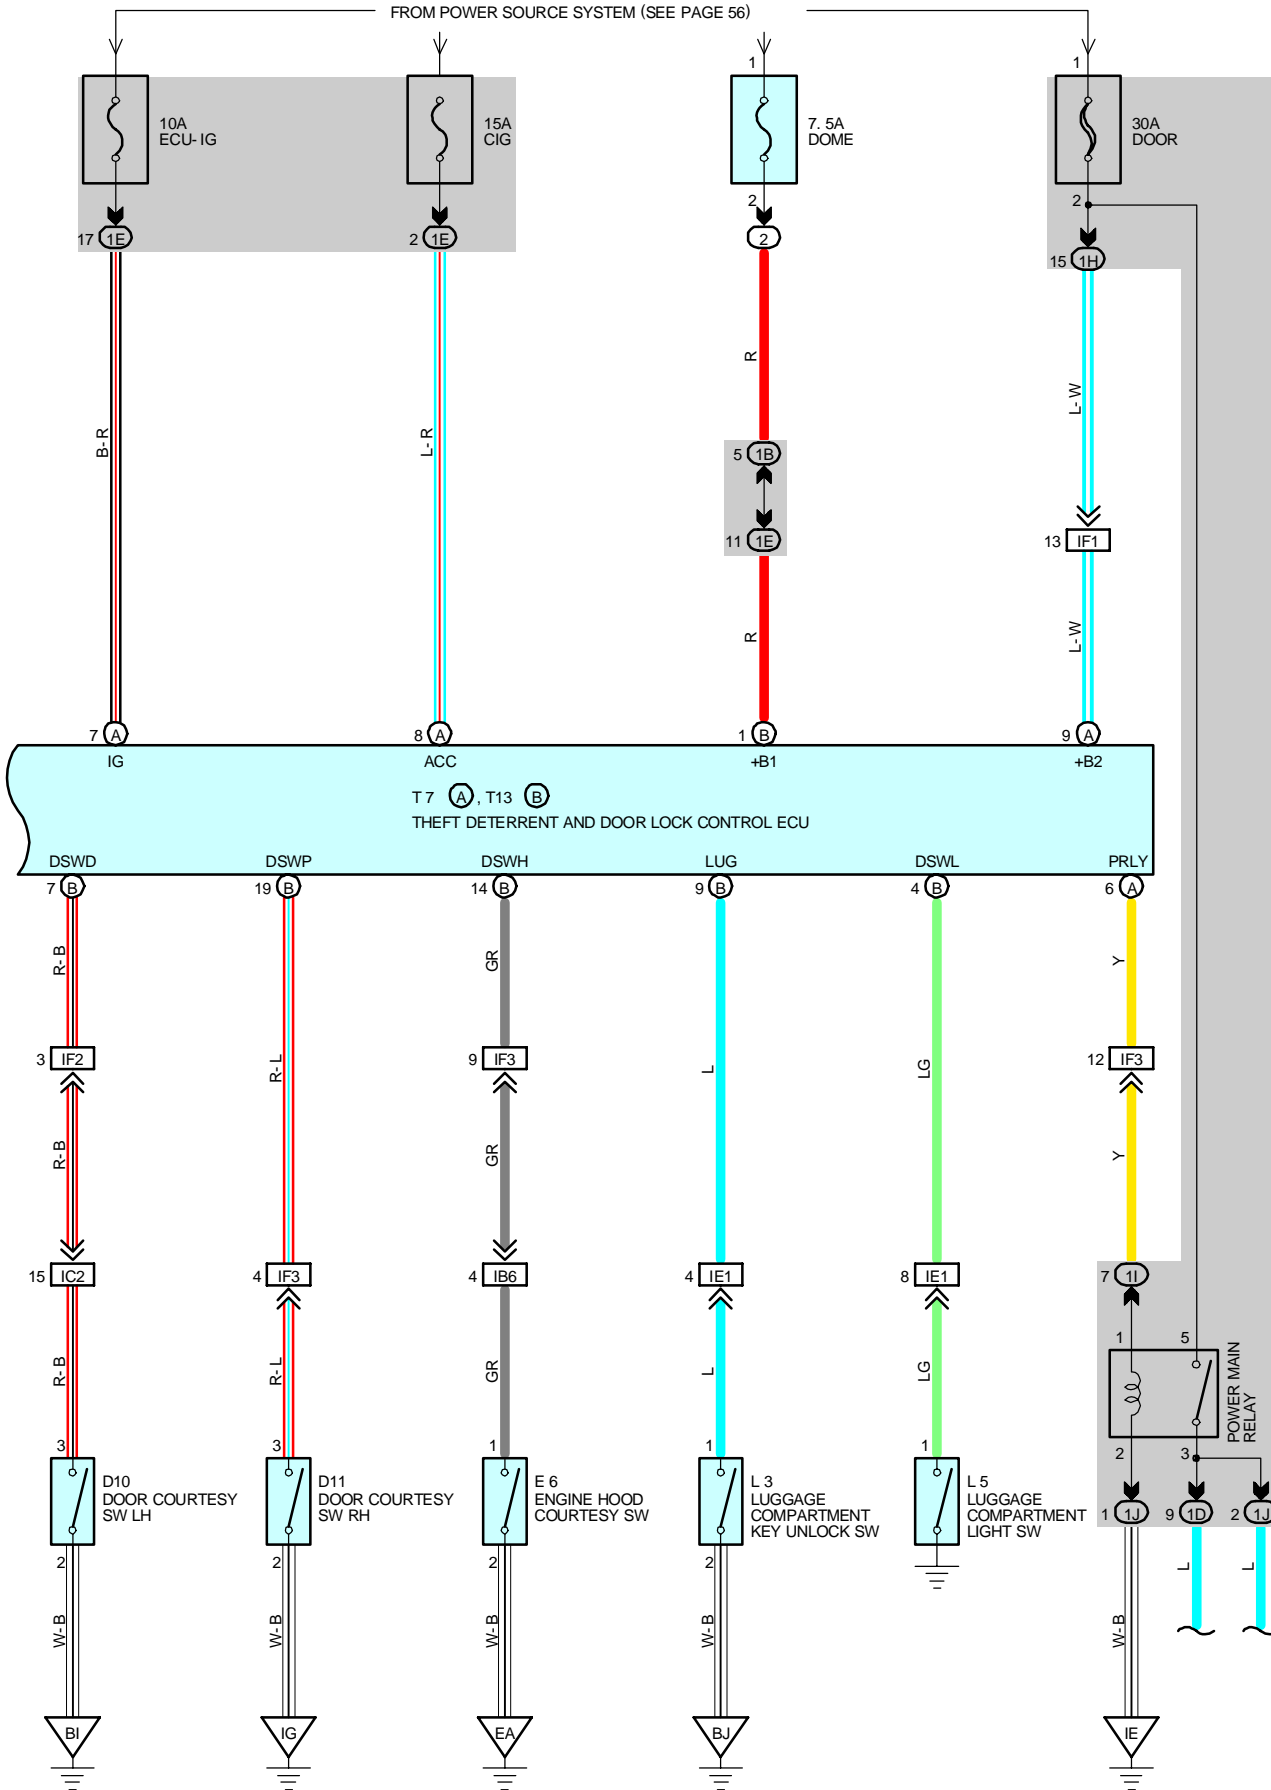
FROM POWER SOURCE SYSTEM (SEE PAGE 56)

10A
ECU-IG

15A
CIG

1
7. 5A
DOME
2

1
30A
DOOR
2

17 1E
2 1E
2
15 1H

B-R
L-R
R
5 1B
11 1E
R
L-W
13 IF1
L-W

7 A
IG
8 A
ACC
1 B
+B1
9 A
+B2

T 7 A, T13 B
THEFT DETERRENT AND DOOR LOCK CONTROL ECU

DSWD
DSWP
DSWH
LUG
DSWL
PRLY

7 B
19 B
14 B
9 B
4 B
6 A

R-B
GR
Y
3 IF2
R-L
9 IF3
L
LG
12 IF3
R-B
GR
Y

15 IC2
4 IF3
4 IB6
4 IE1
8 IE1
7 1I

R-B
R-L
GR
L
LG

1
5
POWER MAIN RELAY
2
3

3
D10
DOOR COURTESY SW LH
2

3
D11
DOOR COURTESY SW RH
2

1
E 6
ENGINE HOOD COURTESY SW
2

1
L 3
LUGGAGE COMPARTMENT KEY UNLOCK SW
2

1
L 5
LUGGAGE COMPARTMENT LIGHT SW

1 1J
9 1D
2 1J

W-B
W-B
W-B
W-B
W-B
L
L

BI
IG
EA
BJ
IE